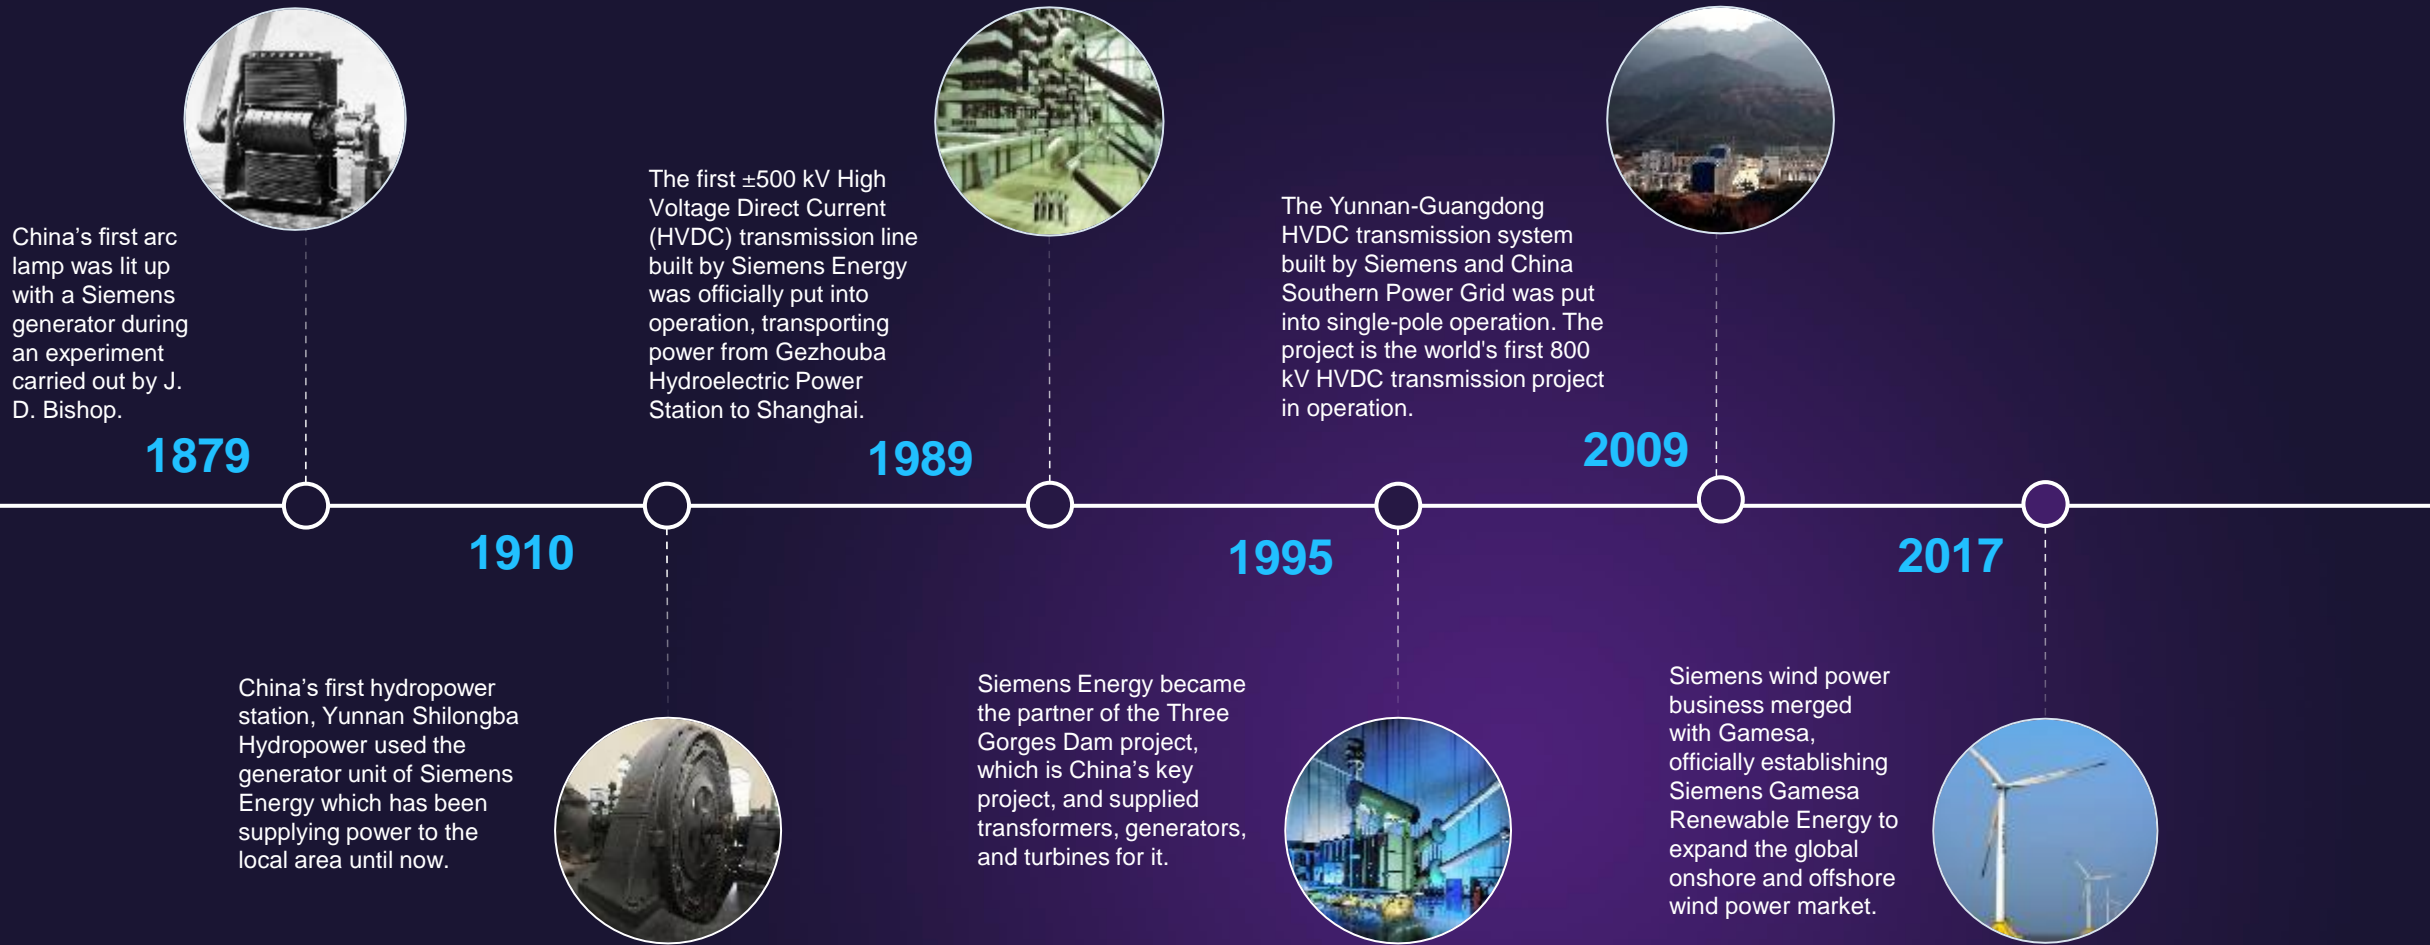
China’s first arc lamp was lit up with a Siemens generator during an experiment carried out by J. D. Bishop.

1879

1910

China’s first hydropower station, Yunnan Shilongba Hydropower used the generator unit of Siemens Energy which has been supplying power to the local area until now.

The first ±500 kV High Voltage Direct Current (HVDC) transmission line built by Siemens Energy was officially put into operation, transporting power from Gezhouba Hydroelectric Power Station to Shanghai.

1989

1995

Siemens Energy became the partner of the Three Gorges Dam project, which is China’s key project, and supplied transformers, generators, and turbines for it.

The Yunnan-Guangdong HVDC transmission system built by Siemens and China Southern Power Grid was put into single-pole operation. The project is the world's first 800 kV HVDC transmission project in operation.

2009

2017

Siemens wind power business merged with Gamesa, officially establishing Siemens Gamesa Renewable Energy to expand the global onshore and offshore wind power market.